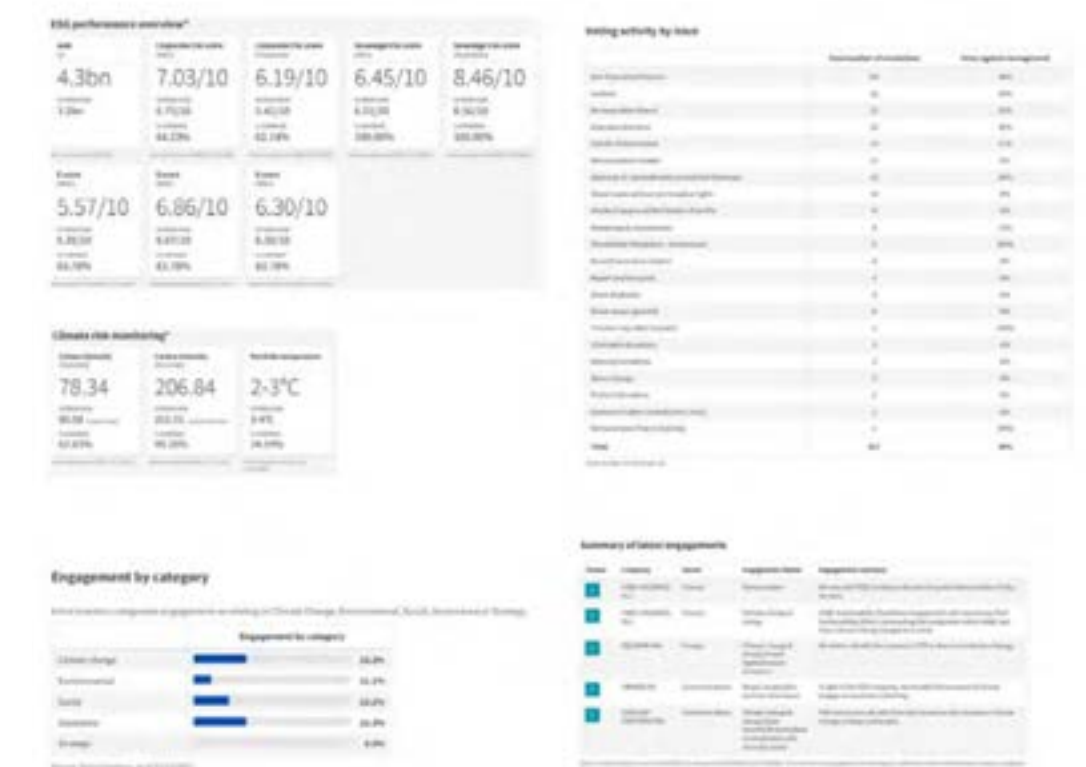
ESG performance overview*

4.3bn

7.03/10

6.19/10

6.45/10

8.46/10

5.57/10

6.86/10

6.30/10

Climate risk monitoring*

78.34

206.84

2-3°C

Voting activity by issue

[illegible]

Engagement by category

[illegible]

Engagement by category

Climate change

Environmental

Social

Governance

Strategy

Summary of latest engagements

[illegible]